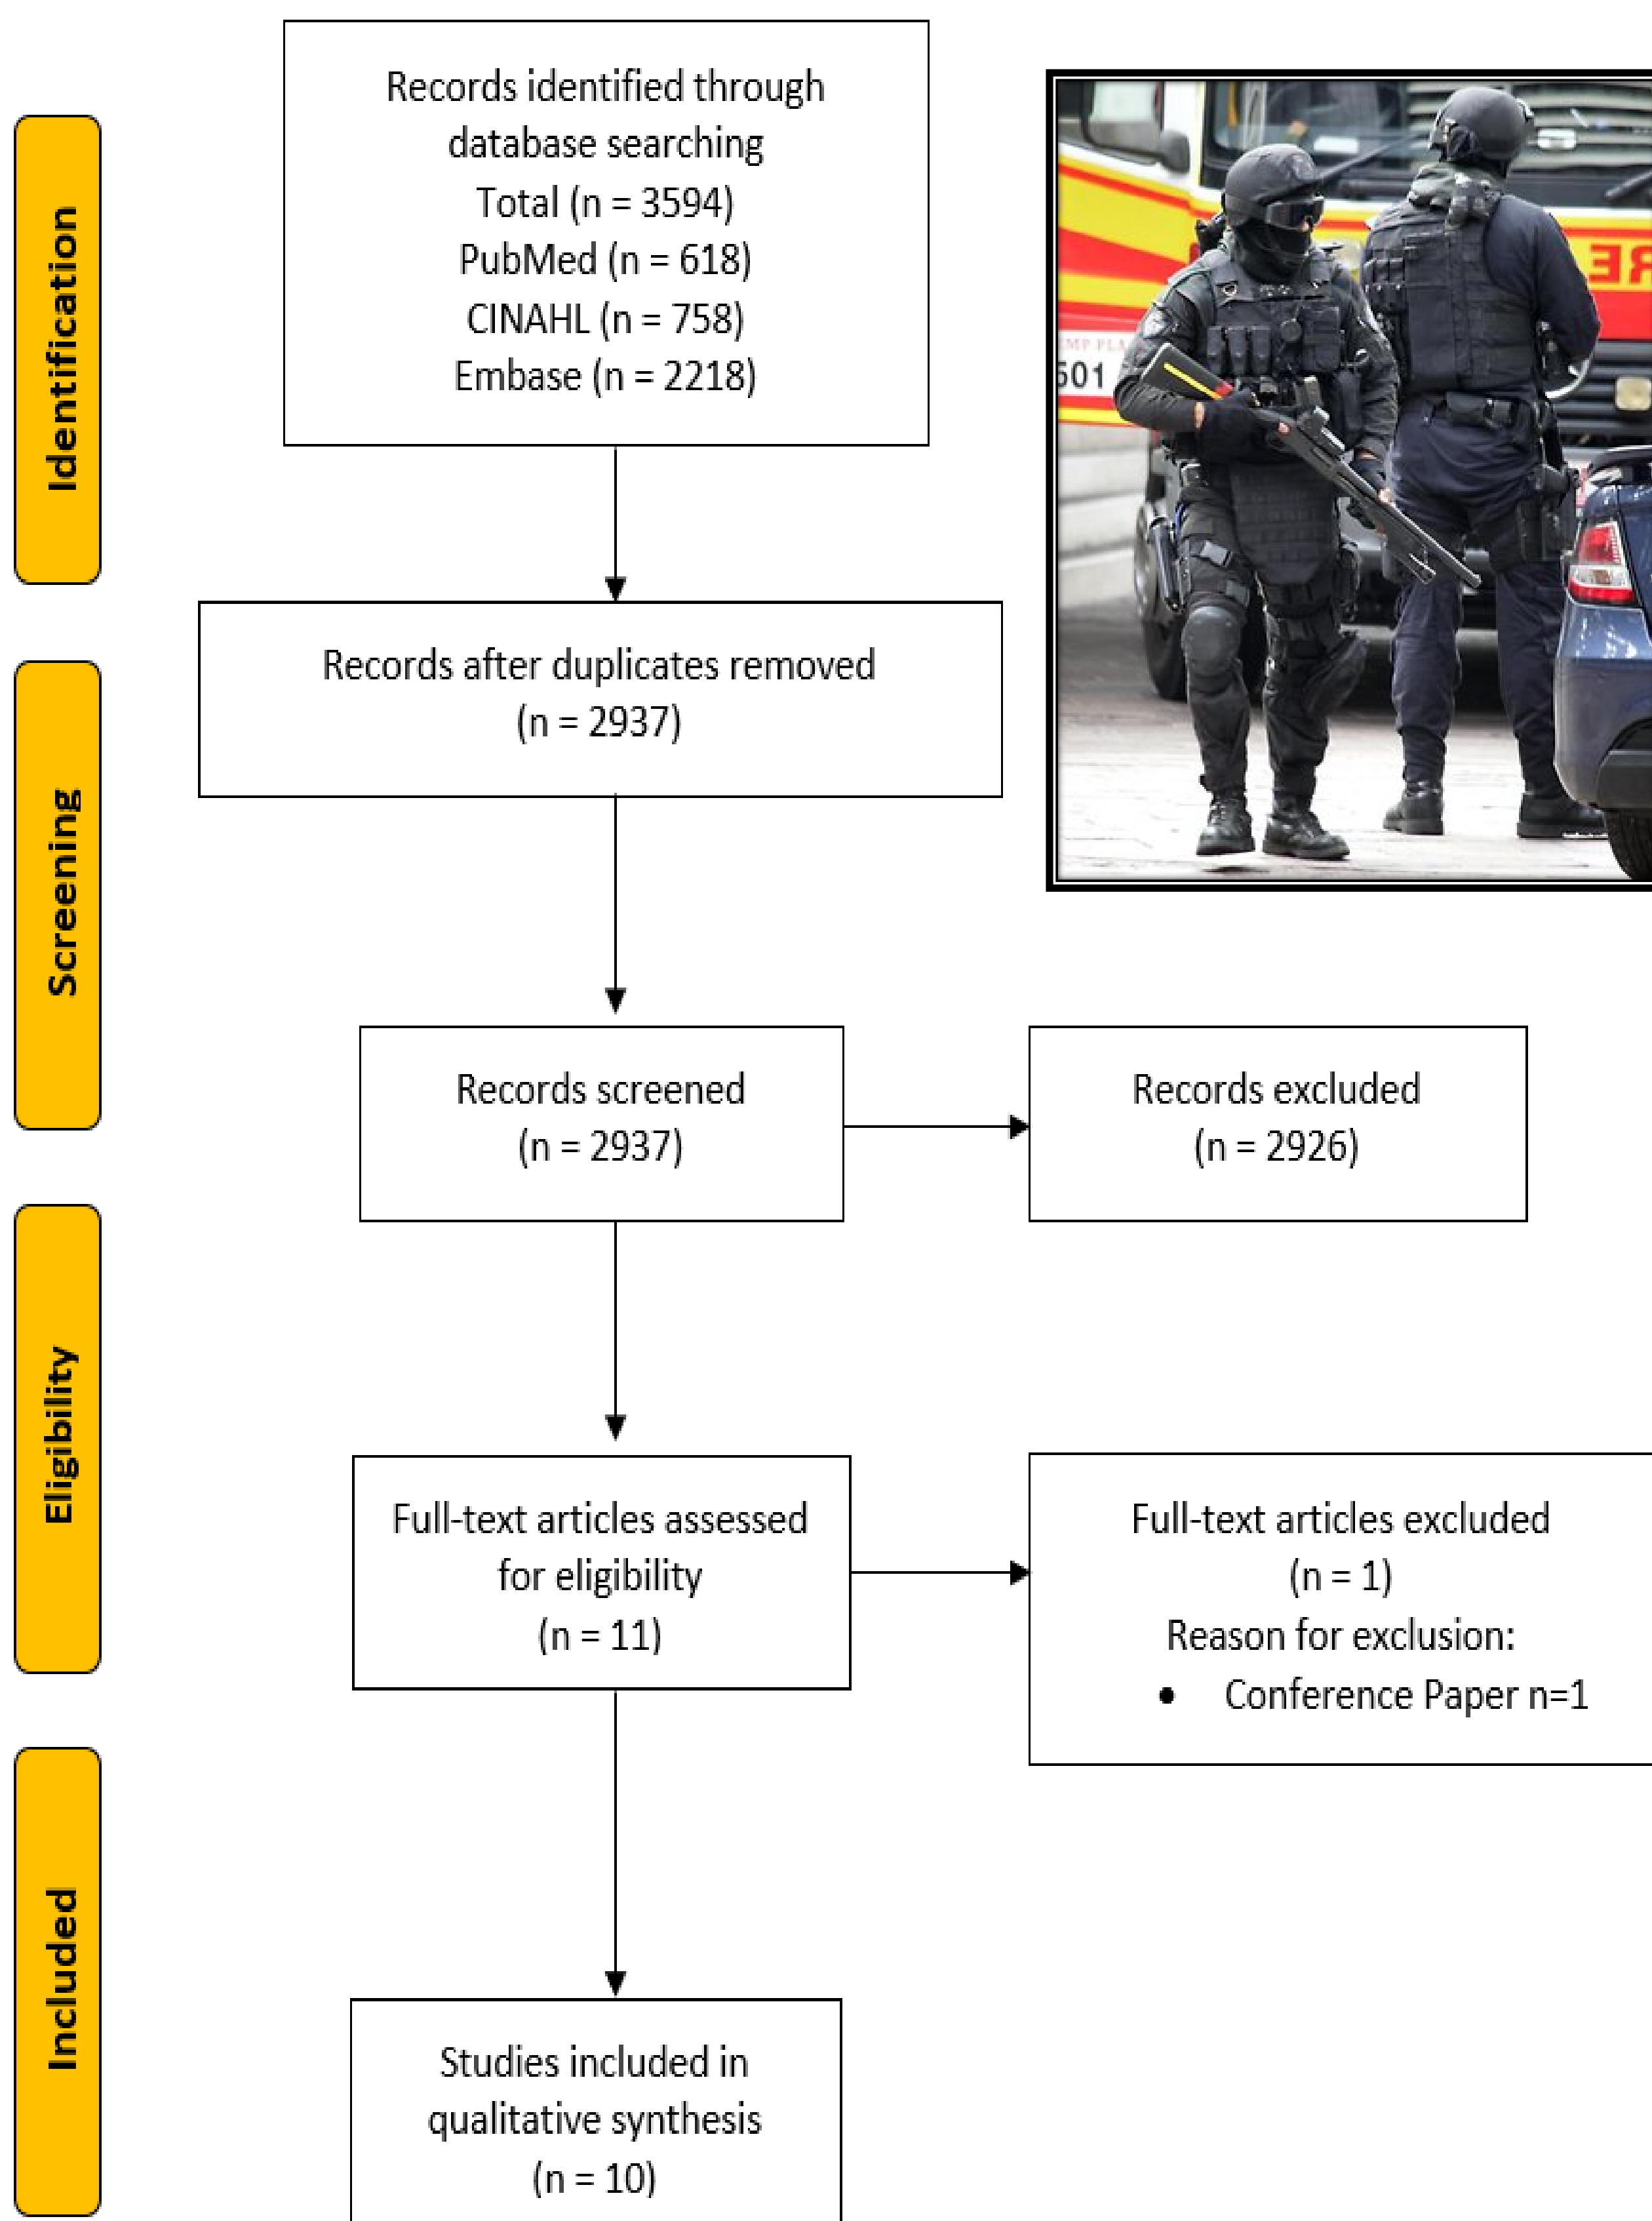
Identification

Records identified through database searching
Total (n = 3594)
PubMed (n = 618)
CINAHL (n = 758)
Embase (n = 2218)

501

Screening

Records after duplicates removed
(n = 2937)

Records screened
(n = 2937)

Records excluded
(n = 2926)

Eligibility

Full-text articles assessed for eligibility
(n = 11)

Full-text articles excluded
(n = 1)
Reason for exclusion:
• Conference Paper n=1

Included

Studies included in qualitative synthesis
(n = 10)